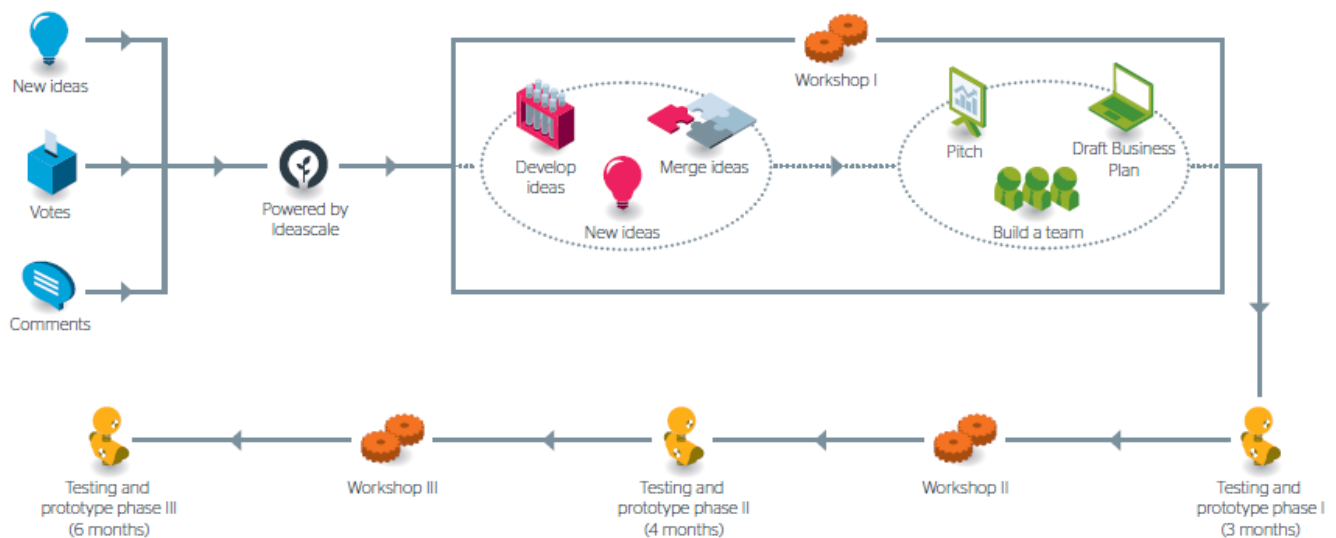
New ideas

Votes

Comments

Powered by Ideascale

Workshop I

Develop ideas

Merge ideas

New ideas

Pitch

Draft Business Plan

Build a team

Testing and prototype phase I (3 months)

Workshop II

Testing and prototype phase II (4 months)

Workshop III

Testing and prototype phase III (6 months)